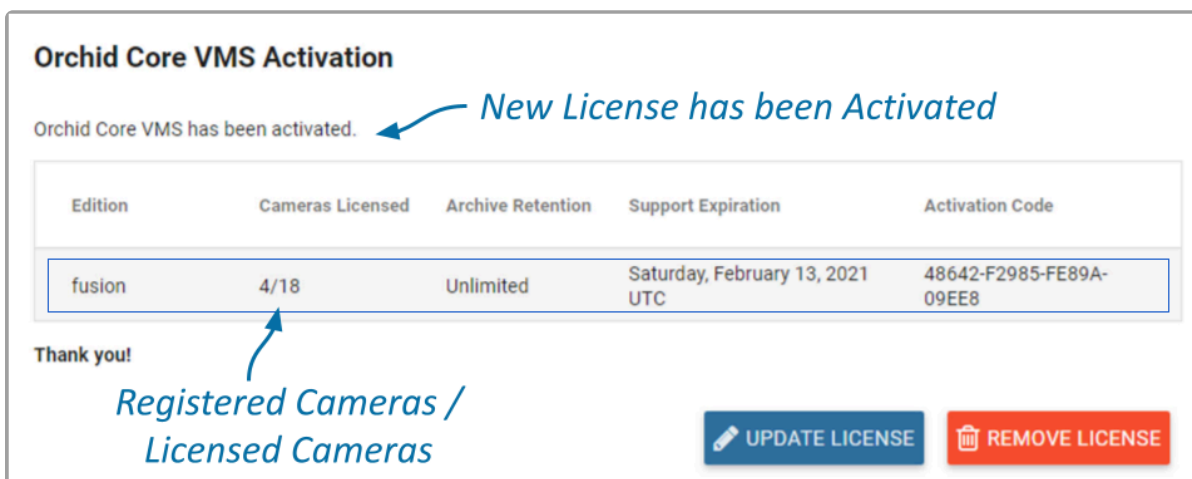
Orchid Core VMS Activation

New License has been Activated

Orchid Core VMS has been activated.

| Edition | Cameras Licensed | Archive Retention | Support Expiration | Activation Code |
|---|---|---|---|---|
| fusion | 4/18 | Unlimited | Saturday, February 13, 2021 UTC | 48642-F2985-FE89A-09EE8 |

Thank you!

Registered Cameras / Licensed Cameras

UPDATE LICENSE

REMOVE LICENSE